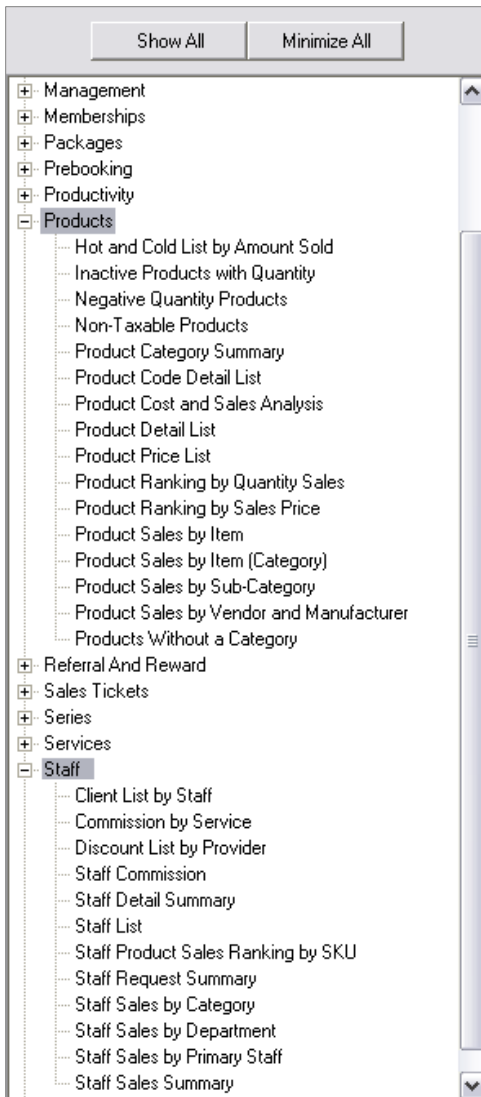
Show All

Minimize All

Management
Memberships
Packages
Prebooking
Productivity
Products
Hot and Cold List by Amount Sold
Inactive Products with Quantity
Negative Quantity Products
Non-Taxable Products
Product Category Summary
Product Code Detail List
Product Cost and Sales Analysis
Product Detail List
Product Price List
Product Ranking by Quantity Sales
Product Ranking by Sales Price
Product Sales by Item
Product Sales by Item (Category)
Product Sales by Sub-Category
Product Sales by Vendor and Manufacturer
Products Without a Category
Referral And Reward
Sales Tickets
Series
Services
Staff
Client List by Staff
Commission by Service
Discount List by Provider
Staff Commission
Staff Detail Summary
Staff List
Staff Product Sales Ranking by SKU
Staff Request Summary
Staff Sales by Category
Staff Sales by Department
Staff Sales by Primary Staff
Staff Sales Summary